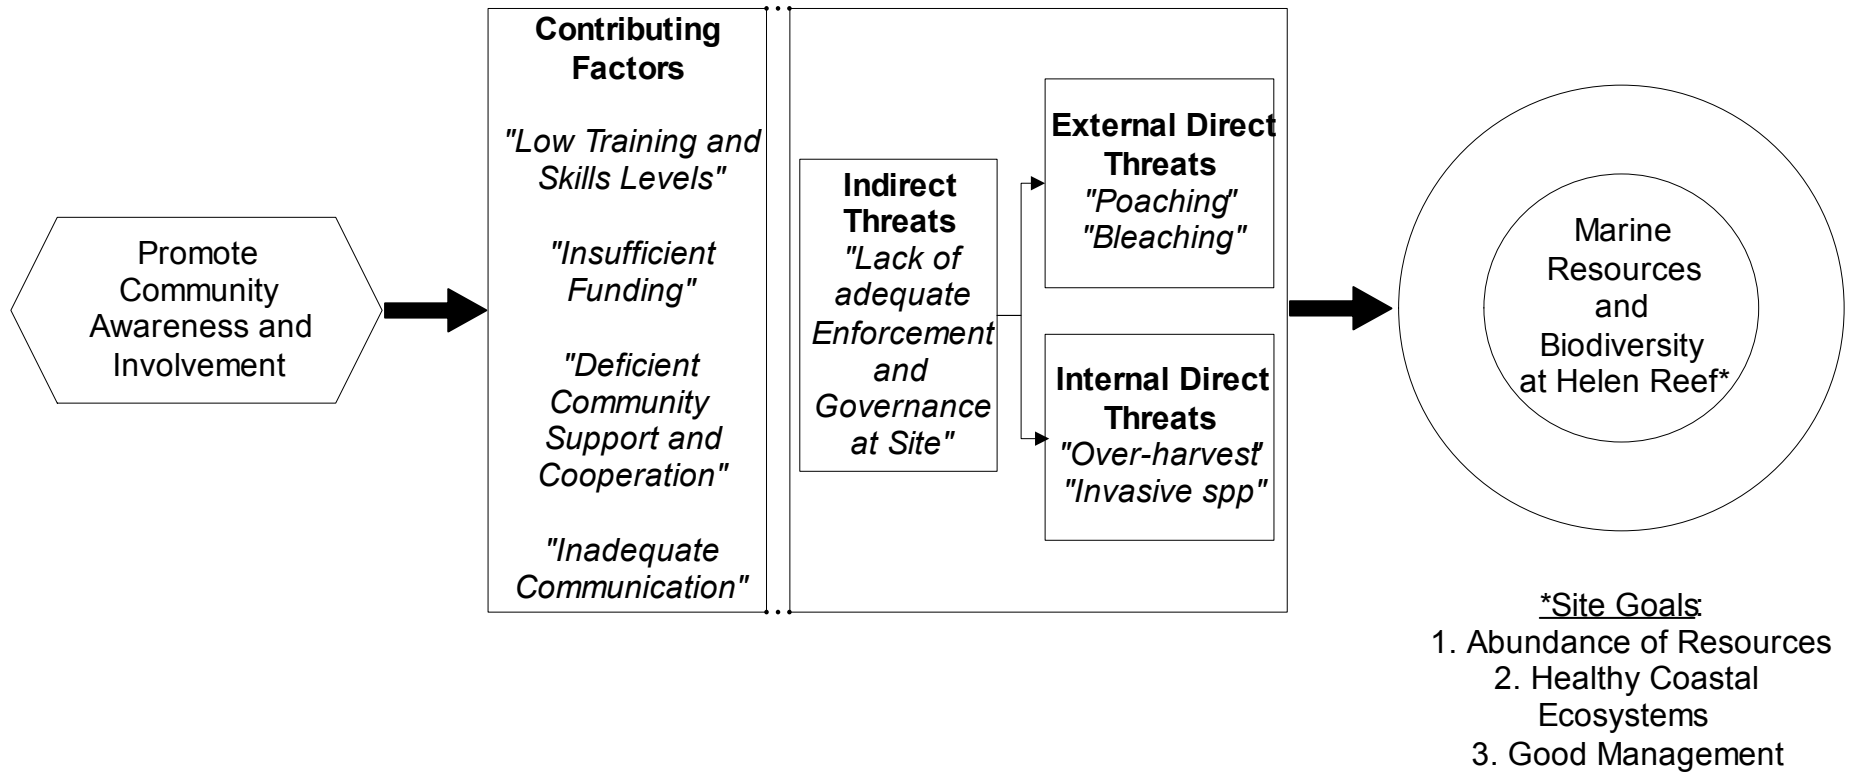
Promote Community Awareness and Involvement

Contributing Factors

"Low Training and Skills Levels"

"Insufficient Funding"

"Deficient Community Support and Cooperation"

"Inadequate Communication"

Indirect Threats
"Lack of adequate Enforcement and Governance at Site"

External Direct Threats
"Poaching"
"Bleaching"

Internal Direct Threats
"Over-harvest"
"Invasive spp"

Marine Resources and Biodiversity at Helen Reef*

*Site Goals:
1. Abundance of Resources
2. Healthy Coastal Ecosystems
3. Good Management